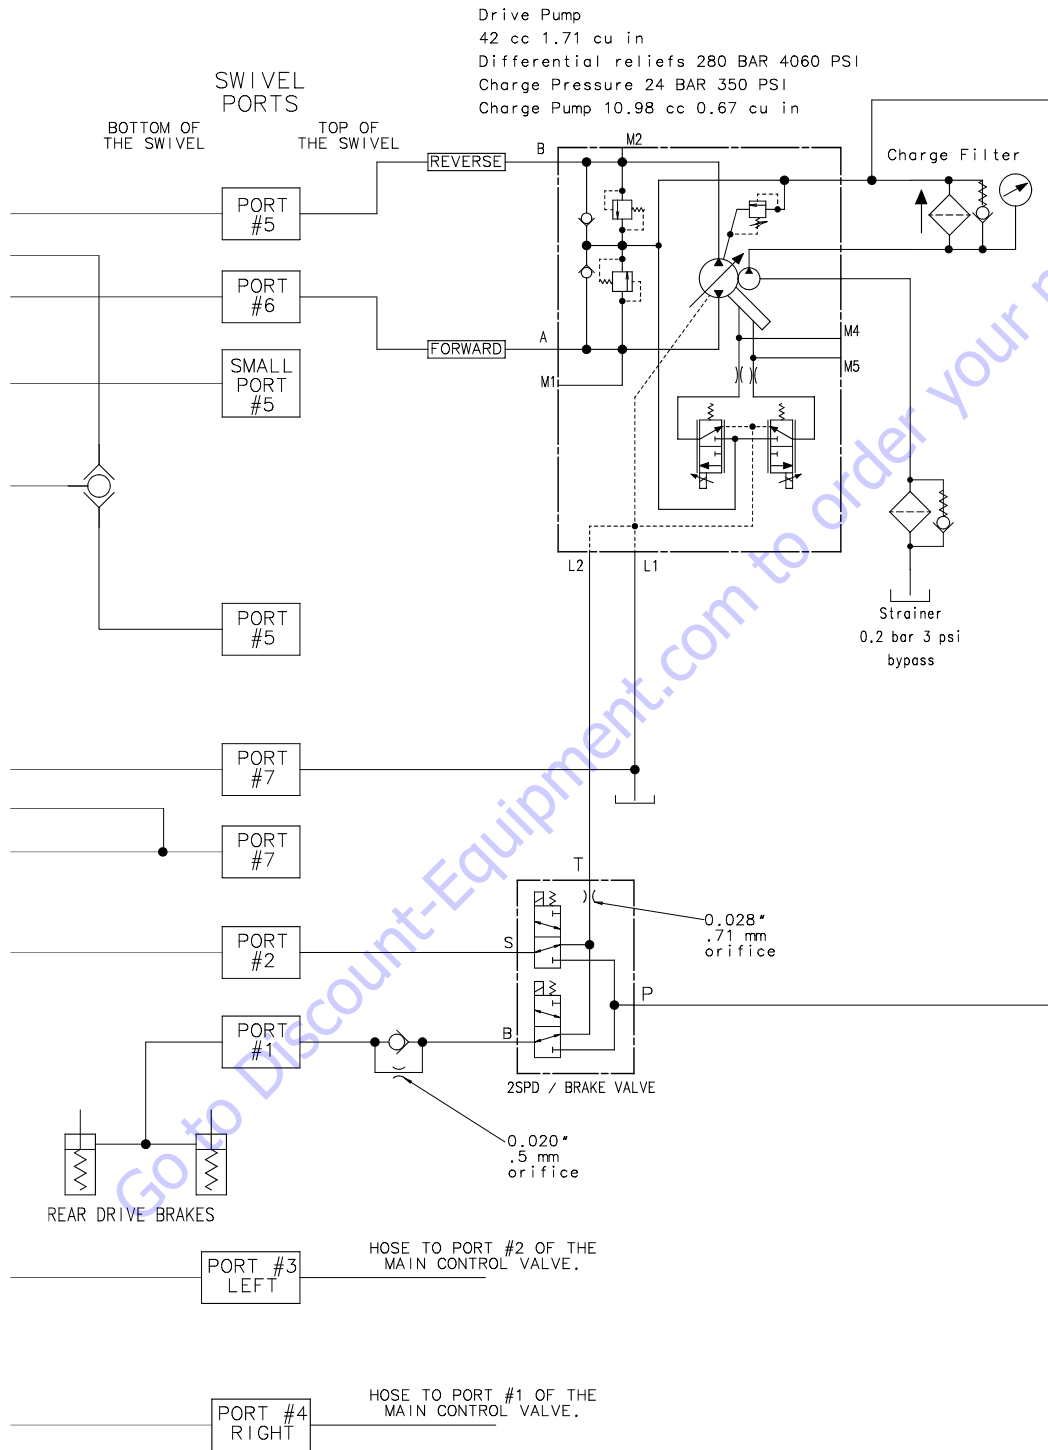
Drive Pump
42 cc 1.71 cu in
Differential reliefs 280 BAR 4060 PSI
Charge Pressure 24 BAR 350 PSI
Charge Pump 10.98 cc 0.67 cu in

SWIVEL PORTS

BOTTOM OF THE SWIVEL

TOP OF THE SWIVEL

REVERSE

B

M2

Charge Filter

PORT #5

PORT #6

FORWARD

A

M1

M4

M5

SMALL PORT #5

L2

L1

Strainer
0.2 bar 3 psi
bypass

PORT #5

PORT #7

PORT #7

T

0.028"
.71 mm
orifice

PORT #2

S

P

PORT #1

B

2SPD / BRAKE VALVE

0.020"
.5 mm
orifice

REAR DRIVE BRAKES

PORT #3 LEFT

HOSE TO PORT #2 OF THE MAIN CONTROL VALVE.

PORT #4 RIGHT

HOSE TO PORT #1 OF THE MAIN CONTROL VALVE.

Go to Discount-Equipment.com to order your parts